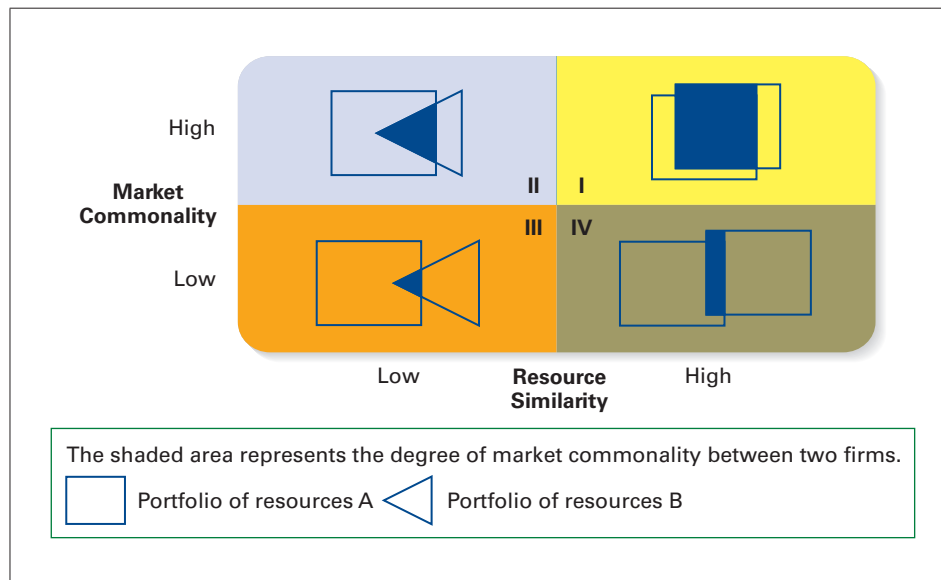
High

Market Commonality

Low

II

I

III

IV

Low

Resource Similarity

High

The shaded area represents the degree of market commonality between two firms.

Portfolio of resources A

Portfolio of resources B